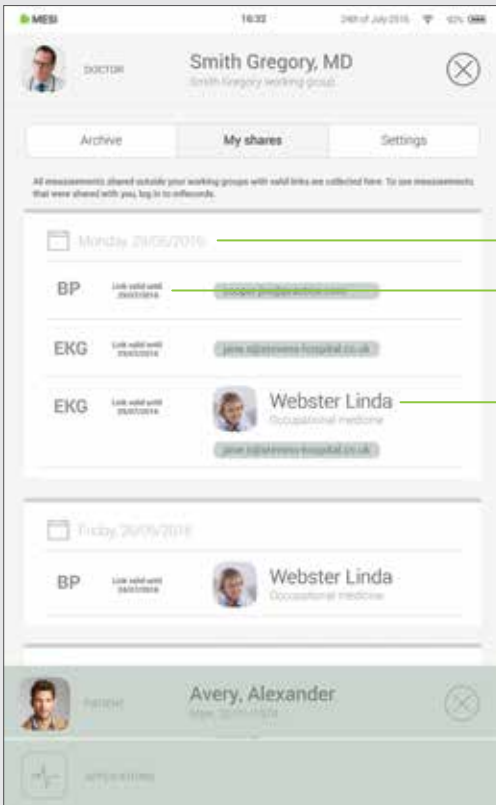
MESI 16:32 24th of July 2016 62%

DOCTOR Smith Gregory, MD
Smith Gregory working group

Archive | My shares | Settings

All measurements shared outside your working groups with valid links are collected here. To see measurements that were shared with you, log in to mRecords.

Monday, 29/05/2016

BP Link valid until 29/07/2016 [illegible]

EKG Link valid until 29/07/2016 jane.s@stevens-hospital.co.uk

EKG Link valid until 29/07/2016 Webster Linda
Occupational medicine
jane.s@stevens-hospital.co.uk

Friday, 26/05/2016

BP Link valid until 24/07/2016 Webster Linda
Occupational medicine

PATIENT Avery, Alexander
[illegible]

APPLICATIONS